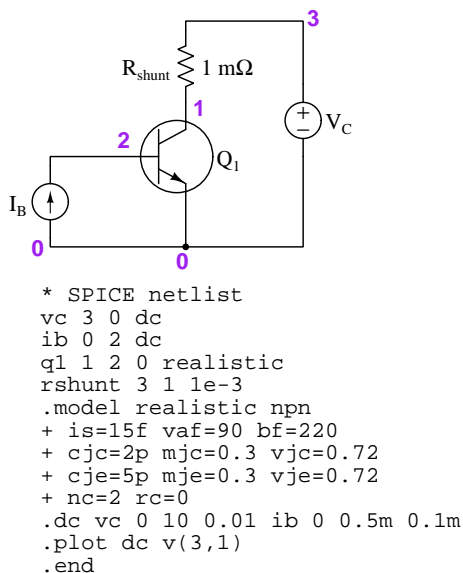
3

$R_{shunt}$ 1 m$\Omega$

1

2

$V_C$

$Q_1$

$I_B$

0

0

* SPICE netlist
vc 3 0 dc
ib 0 2 dc
q1 1 2 0 realistic
rshunt 3 1 1e-3
.model realistic npn
+ is=15f vaf=90 bf=220
+ cjc=2p mjc=0.3 vjc=0.72
+ cje=5p mje=0.3 vje=0.72
+ nc=2 rc=0
.dc vc 0 10 0.01 ib 0 0.5m 0.1m
.plot dc v(3,1)
.end